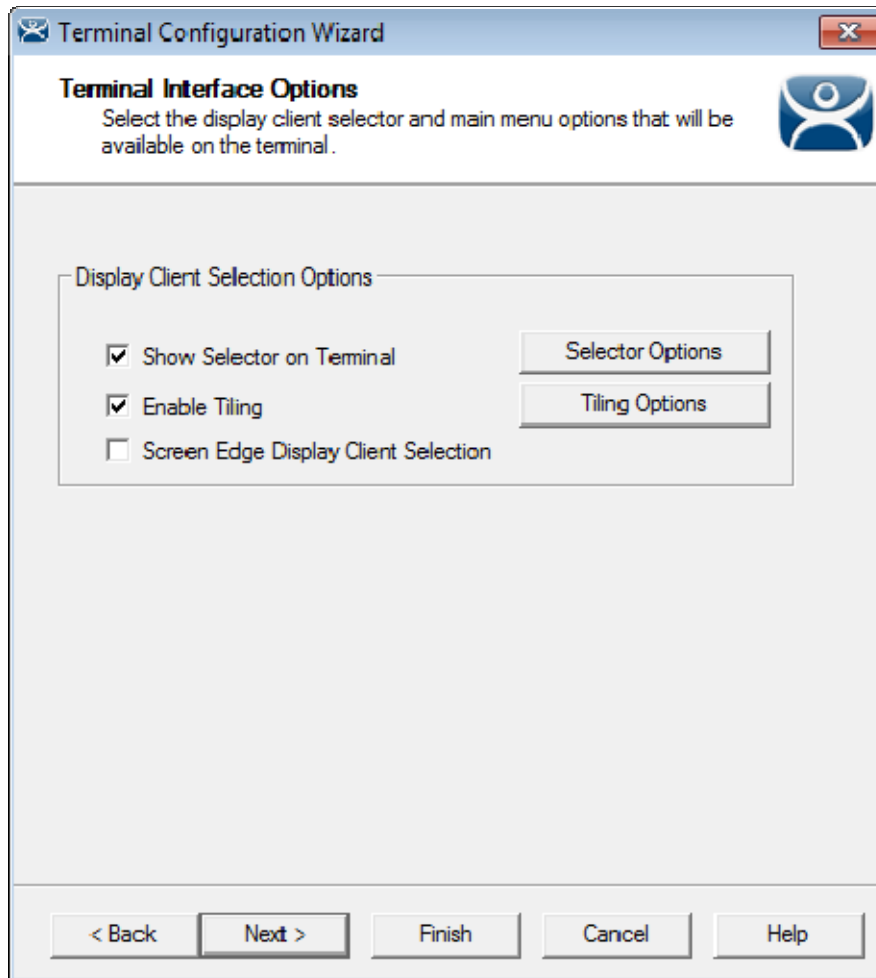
Terminal Configuration Wizard

Terminal Interface Options
Select the display client selector and main menu options that will be available on the terminal.

Display Client Selection Options

☑ Show Selector on Terminal
☑ Enable Tiling
☐ Screen Edge Display Client Selection

Selector Options
Tiling Options

< Back
Next >
Finish
Cancel
Help